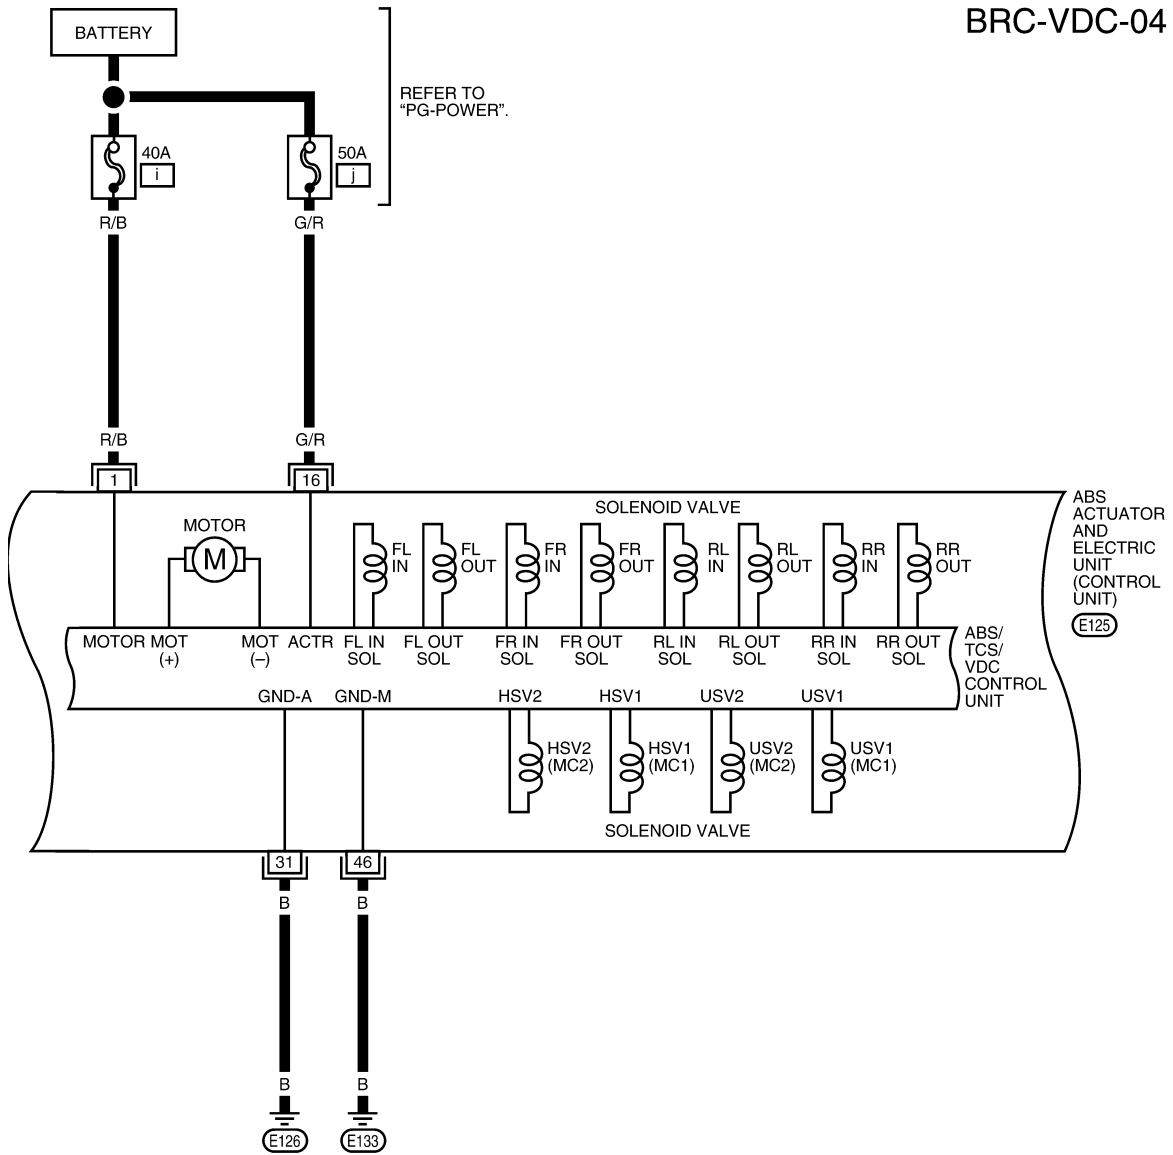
BRC-VDC-04

BATTERY

REFER TO "PG-POWER".

40A
i

50A
j

R/B
G/R

R/B
G/R

1
16

SOLENOID VALVE

ABS ACTUATOR AND ELECTRIC UNIT (CONTROL UNIT)
E125

MOTOR
M

FL IN
FL OUT
FR IN
FR OUT
RL IN
RL OUT
RR IN
RR OUT

MOTOR
MOT (+)
MOT (–)
ACTR
FL IN SOL
FL OUT SOL
FR IN SOL
FR OUT SOL
RL IN SOL
RL OUT SOL
RR IN SOL
RR OUT SOL

ABS/ TCS/ VDC CONTROL UNIT

GND-A
GND-M
HSV2
HSV1
USV2
USV1

HSV2 (MC2)
HSV1 (MC1)
USV2 (MC2)
USV1 (MC1)

SOLENOID VALVE

31
46

B
B

B
B

E126
E133